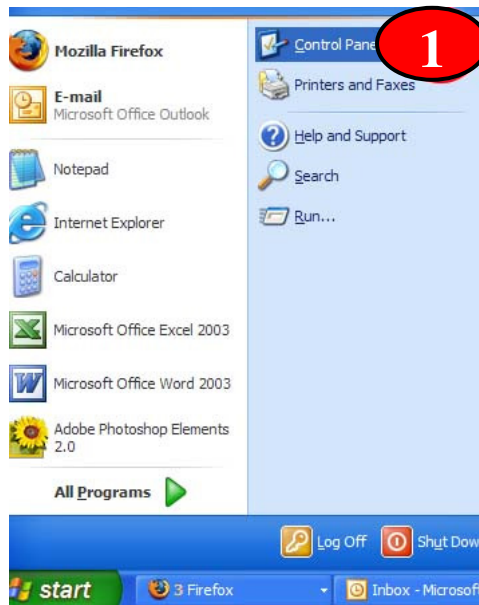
Mozilla Firefox

E-mail
Microsoft Office Outlook

Notepad

Internet Explorer

Calculator

Microsoft Office Excel 2003

Microsoft Office Word 2003

Adobe Photoshop Elements 2.0

All Programs

Control Pane

1

Printers and Faxes

Help and Support

Search

Run...

Log Off

Shut Dow

start

3 Firefox

Inbox - Microsof